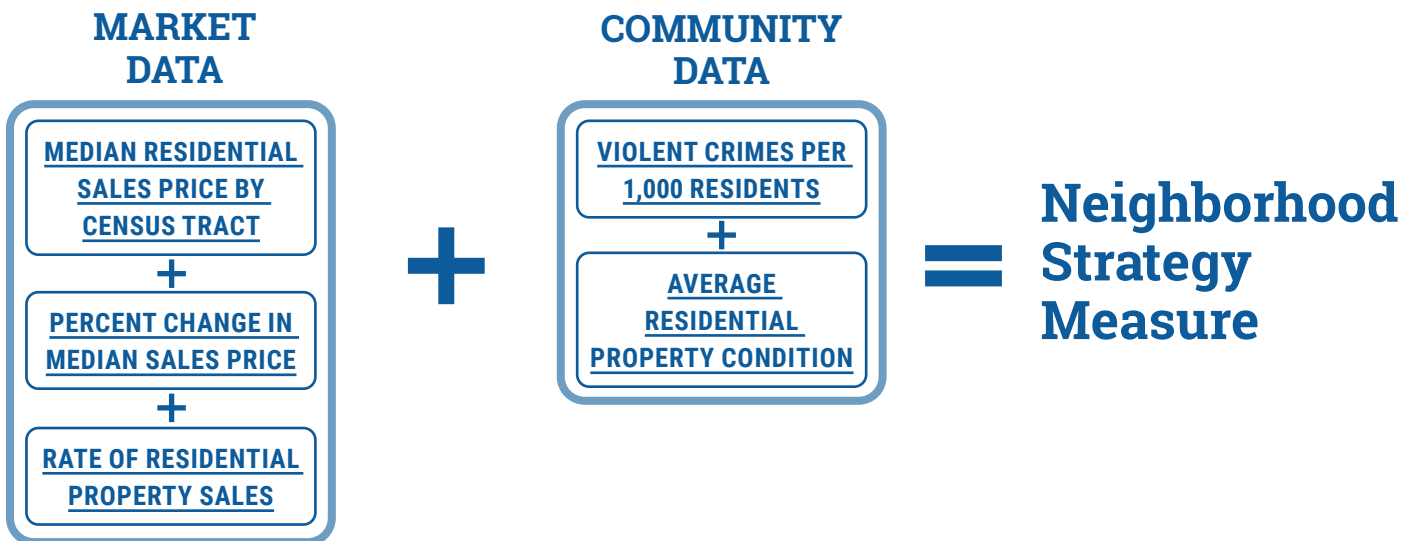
MARKET DATA

MEDIAN RESIDENTIAL SALES PRICE BY CENSUS TRACT

+

PERCENT CHANGE IN MEDIAN SALES PRICE

+

RATE OF RESIDENTIAL PROPERTY SALES

+

COMMUNITY DATA

VIOLENT CRIMES PER 1,000 RESIDENTS

+

AVERAGE RESIDENTIAL PROPERTY CONDITION

=

Neighborhood Strategy Measure